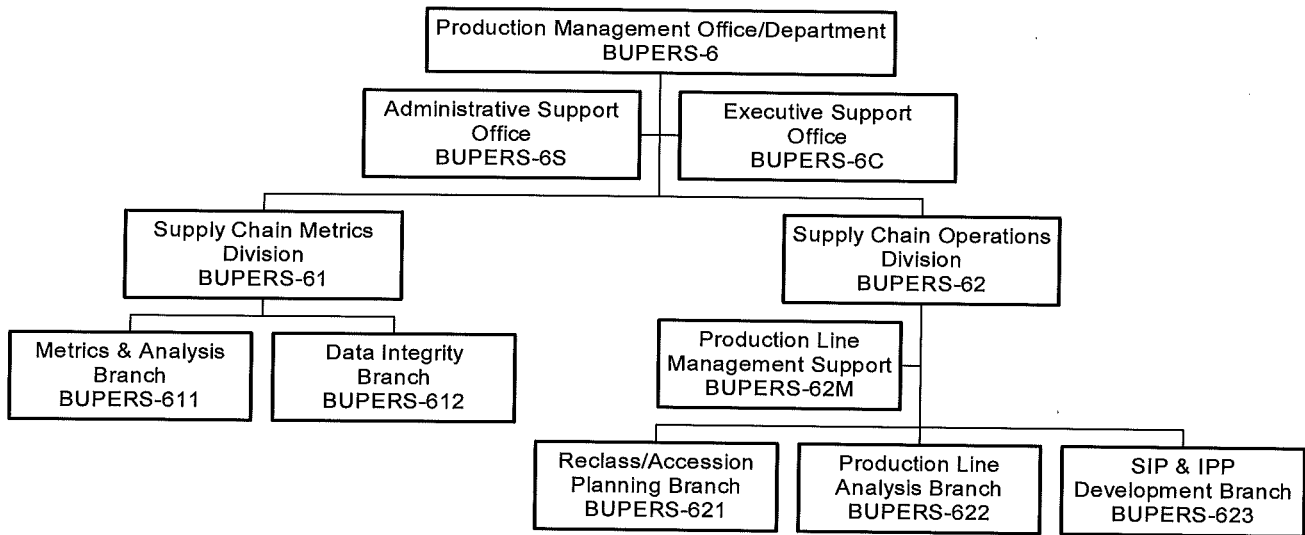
Production Management Office/Department
BUPERS-6

Administrative Support Office
BUPERS-6S

Executive Support Office
BUPERS-6C

Supply Chain Metrics Division
BUPERS-61

Supply Chain Operations Division
BUPERS-62

Metrics & Analysis Branch
BUPERS-611

Data Integrity Branch
BUPERS-612

Production Line Management Support
BUPERS-62M

Reclass/Accession Planning Branch
BUPERS-621

Production Line Analysis Branch
BUPERS-622

SIP & IPP Development Branch
BUPERS-623